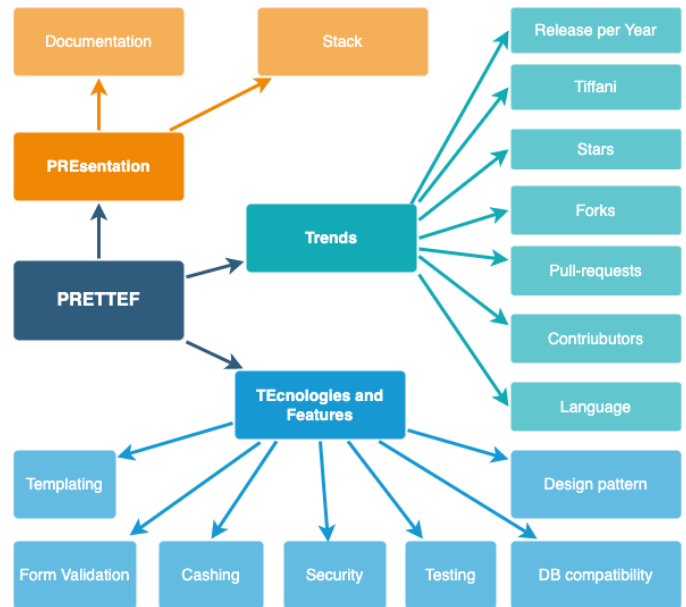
Documentation

Stack

PREsentation

PRETTEF

Trends

Release per Year

Tiffani

Stars

Forks

Pull-requests

Contriubutors

Language

TEcnologies and Features

Templating

Design pattern

Form Validation

Cashing

Security

Testing

DB compatibility